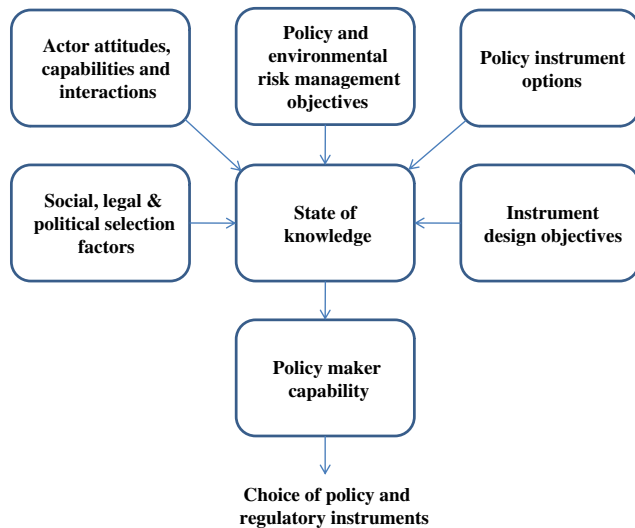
Actor attitudes, capabilities and interactions

Policy and environmental risk management objectives

Policy instrument options

Social, legal & political selection factors

State of knowledge

Instrument design objectives

Policy maker capability

Choice of policy and regulatory instruments